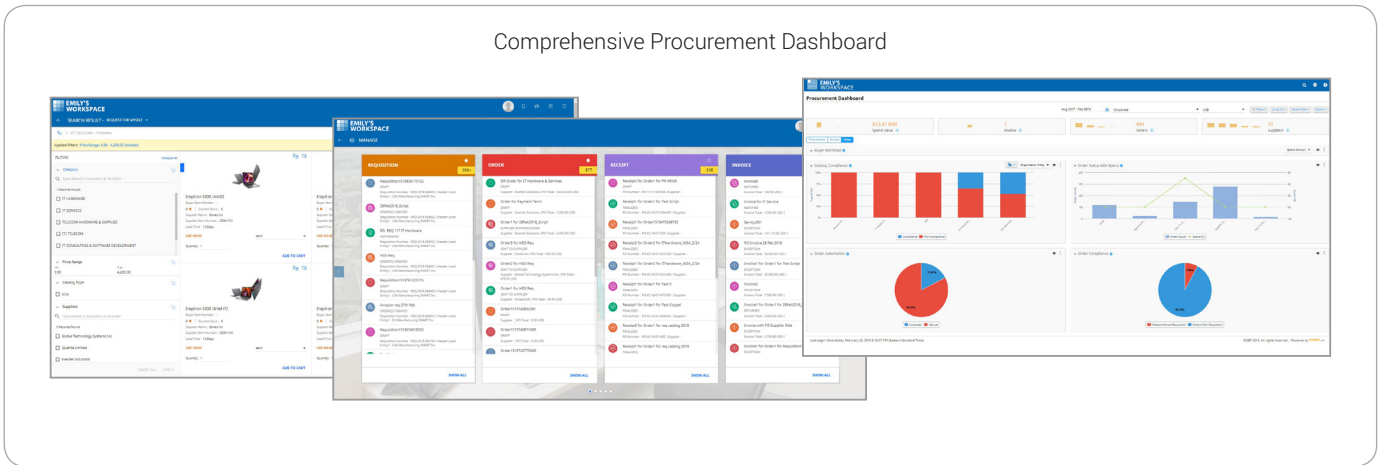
Comprehensive Procurement Dashboard

EMILY'S WORKSPACE

SEARCH RESULT - REQUEST FOR WHOLE

Applied Filters: Price Range: 0.00 - 4,200.00

FILTERS

Category

Price Range

0.00

4,200.00

Catalog Type

Suppliers

ADD TO CART

ADD TO CART

Inspiron 5000 (Intel) i7

EMILY'S WORKSPACE

MANAGE

REQUISITION

ORDER

RECEIPT

INVOICE

SHOW ALL

SHOW ALL

SHOW ALL

SHOW ALL

EMILY'S WORKSPACE

Procurement Dashboard

Spend Value

Invoices

Orders

Suppliers

Buyer Workload

Catalog Compliance

Order Status with Spend

Order Automation

Order Compliance

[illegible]